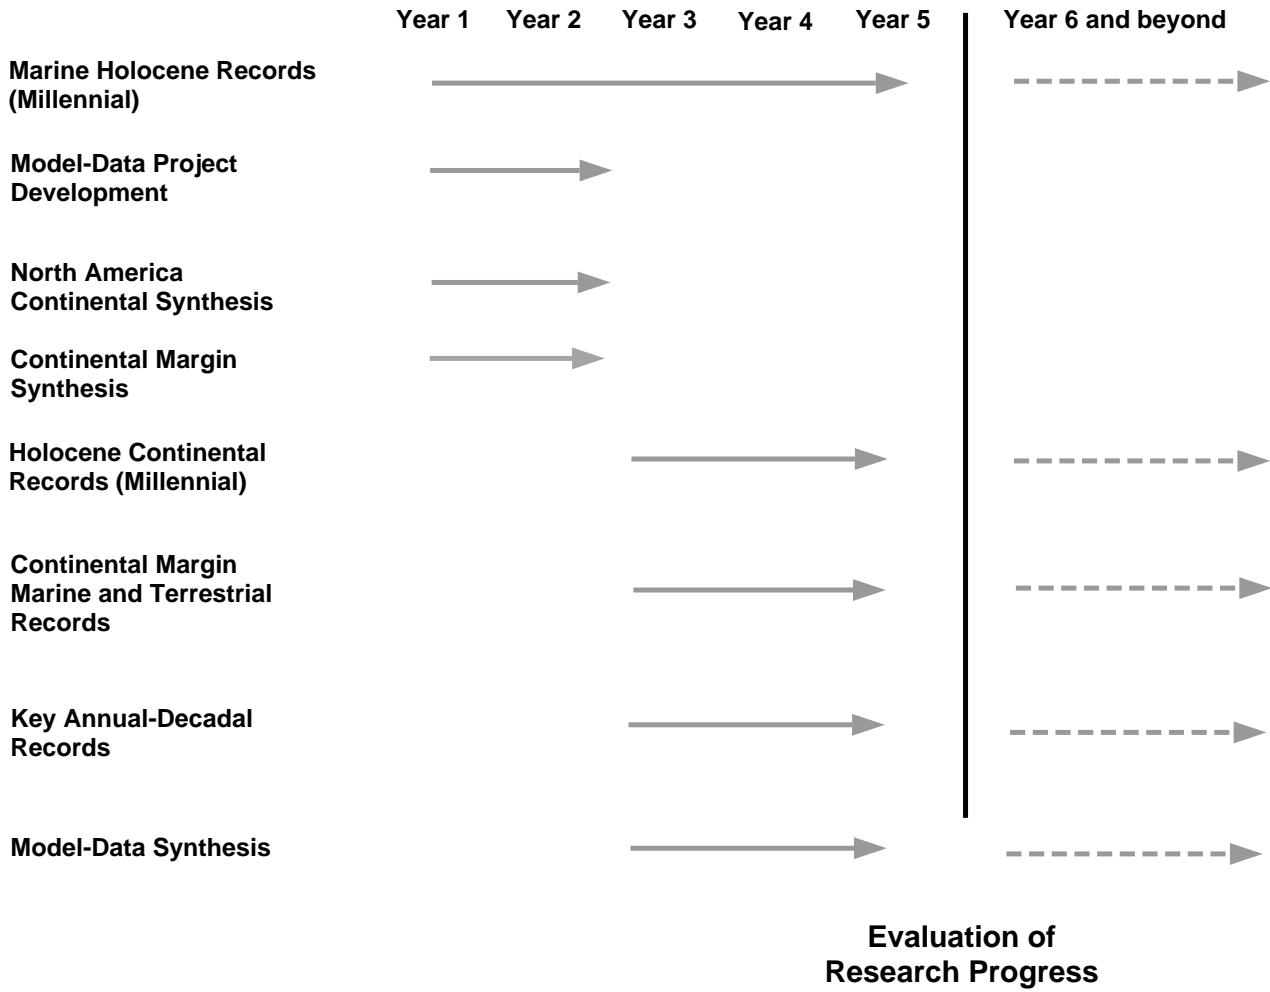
Year 1 Year 2 Year 3 Year 4 Year 5 Year 6 and beyond

Marine Holocene Records (Millennial)

Model-Data Project Development

North America Continental Synthesis

Continental Margin Synthesis

Holocene Continental Records (Millennial)

Continental Margin Marine and Terrestrial Records

Key Annual-Decadal Records

Model-Data Synthesis

Evaluation of Research Progress